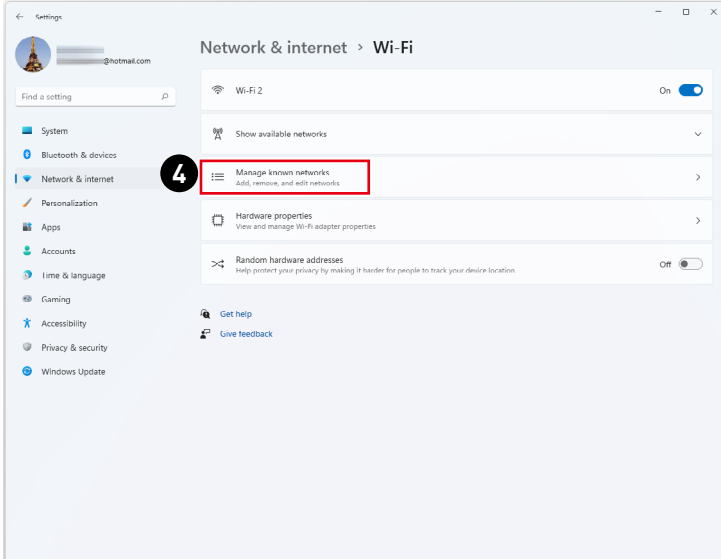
Settings

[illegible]@hotmail.com

Find a setting

System
Bluetooth & devices
Network & internet
Personalization
Apps
Accounts
Time & language
Gaming
Accessibility
Privacy & security
Windows Update

Network & internet > Wi-Fi

Wi-Fi 2
On

Show available networks

4

Manage known networks
Add, remove, and edit networks

Hardware properties
View and manage Wi-Fi adapter properties

Random hardware addresses
Help protect your privacy by making it harder for people to track your device location.
Off

Get help
Give feedback